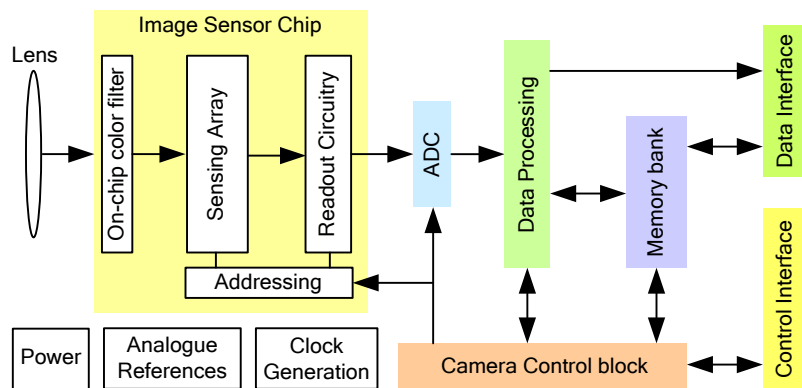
Image Sensor Chip

Lens

On-chip color filter

Sensing Array

Readout Circuitry

Addressing

ADC

Data Processing

Memory bank

Data Interface

Control Interface

Camera Control block

Power

Analogue References

Clock Generation